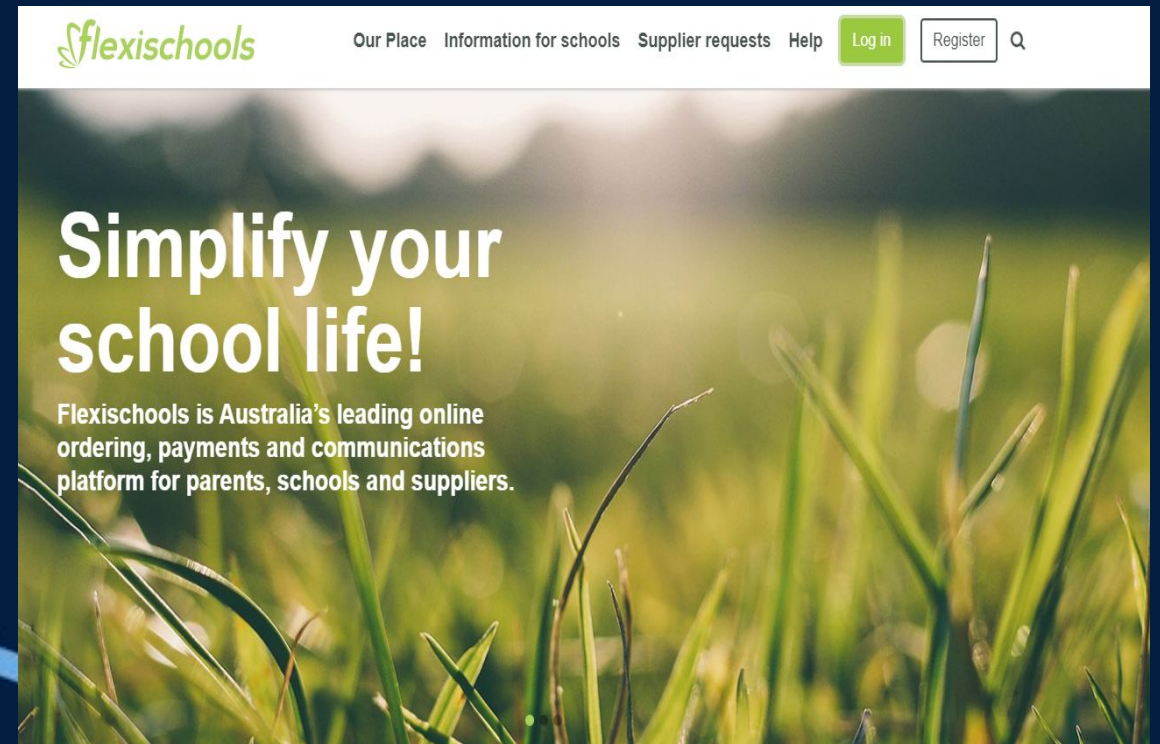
flexischools

Our Place Information for schools Supplier requests Help Log in Register

Simplify your school life!

Flexischools is Australia's leading online ordering, payments and communications platform for parents, schools and suppliers.